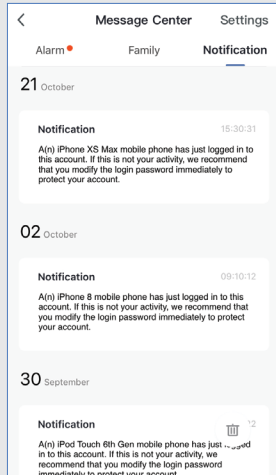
<

Message Center

Settings

Alarm

Family

Notification

21 October

Notification

15:30:31

A(n) iPhone XS Max mobile phone has just logged in to this account. If this is not your activity, we recommend that you modify the login password immediately to protect your account.

02 October

Notification

09:10:12

A(n) iPhone 8 mobile phone has just logged in to this account. If this is not your activity, we recommend that you modify the login password immediately to protect your account.

30 September

Notification

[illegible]2

A(n) iPod Touch 6th Gen mobile phone has just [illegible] in to this account. If this is not your activity, we recommend that you modify the login password immediately to protect your account.